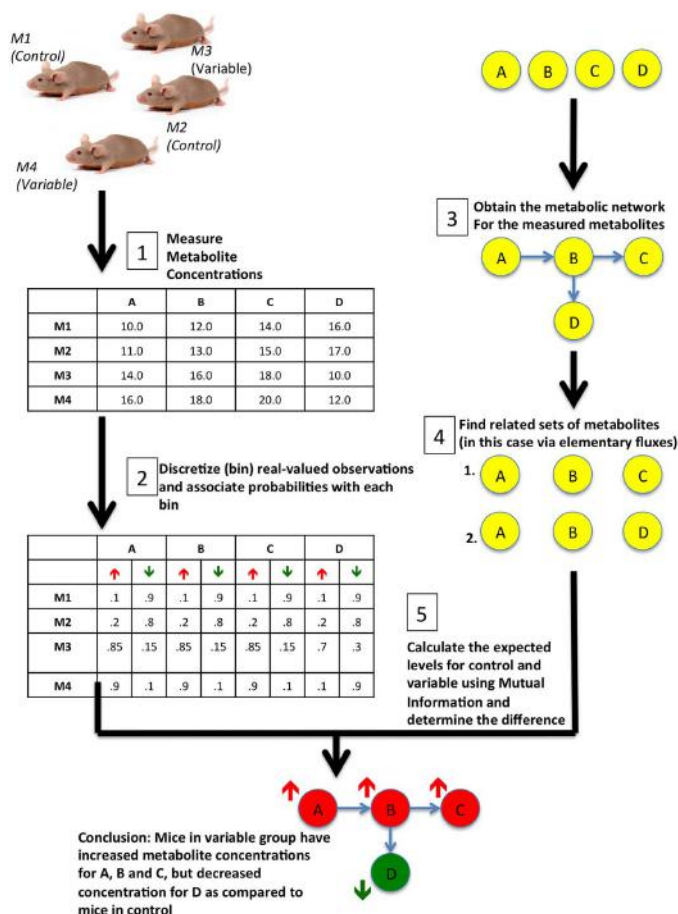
M1
(Control)

M3
(Variable)

M2
(Control)

M4
(Variable)

A B C D

1 Measure Metabolite Concentrations

| | A | B | C | D |
|---|---|---|---|---|
| M1 | 10.0 | 12.0 | 14.0 | 16.0 |
| M2 | 11.0 | 13.0 | 15.0 | 17.0 |
| M3 | 14.0 | 16.0 | 18.0 | 10.0 |
| M4 | 16.0 | 18.0 | 20.0 | 12.0 |

3 Obtain the metabolic network For the measured metabolites

A B C D

4 Find related sets of metabolites (in this case via elementary fluxes)

1. A B C

2. A B D

2 Discretize (bin) real-valued observations and associate probabilities with each bin

| | A | | B | | C | | D | |
|---|---|---|---|---|---|---|---|---|
| | ↑ | ↓ | ↑ | ↓ | ↑ | ↓ | ↑ | ↓ |
| M1 | .1 | .9 | .1 | .9 | .1 | .9 | .1 | .9 |
| M2 | .2 | .8 | .2 | .8 | .2 | .8 | .2 | .8 |
| M3 | .85 | .15 | .85 | .15 | .85 | .15 | .7 | .3 |
| M4 | .9 | .1 | .9 | .1 | .9 | .1 | .1 | .9 |

5 Calculate the expected levels for control and variable using Mutual Information and determine the difference

A B C D

Conclusion: Mice in variable group have increased metabolite concentrations for A, B and C, but decreased concentration for D as compared to mice in control